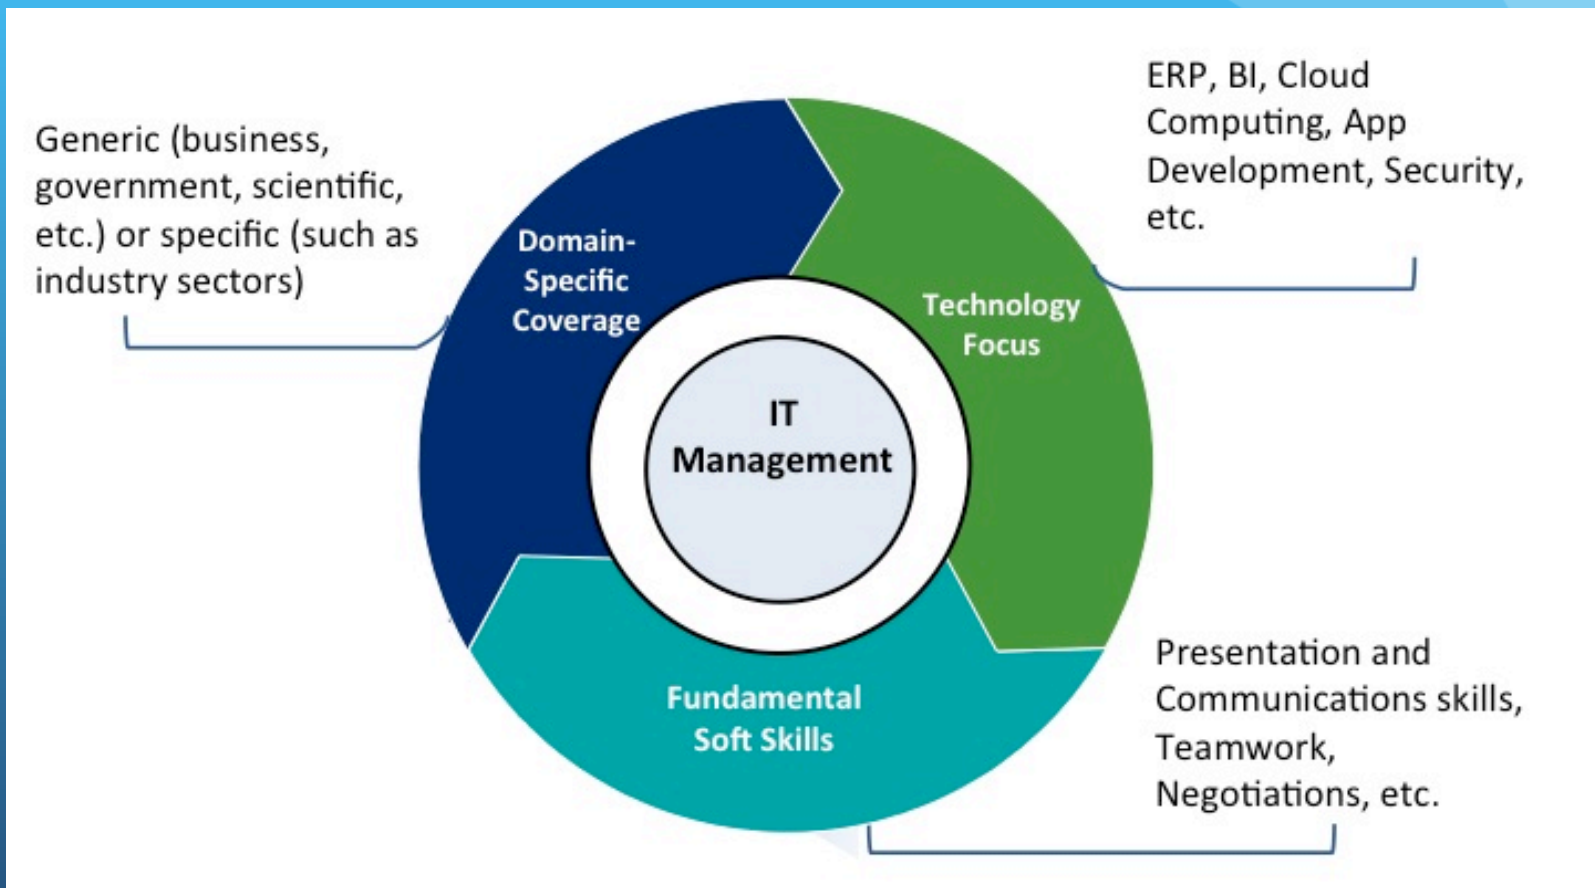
Generic (business, government, scientific, etc.) or specific (such as industry sectors)

Domain-Specific Coverage

ERP, BI, Cloud Computing, App Development, Security, etc.

Technology Focus

IT Management

Fundamental Soft Skills

Presentation and Communications skills, Teamwork, Negotiations, etc.